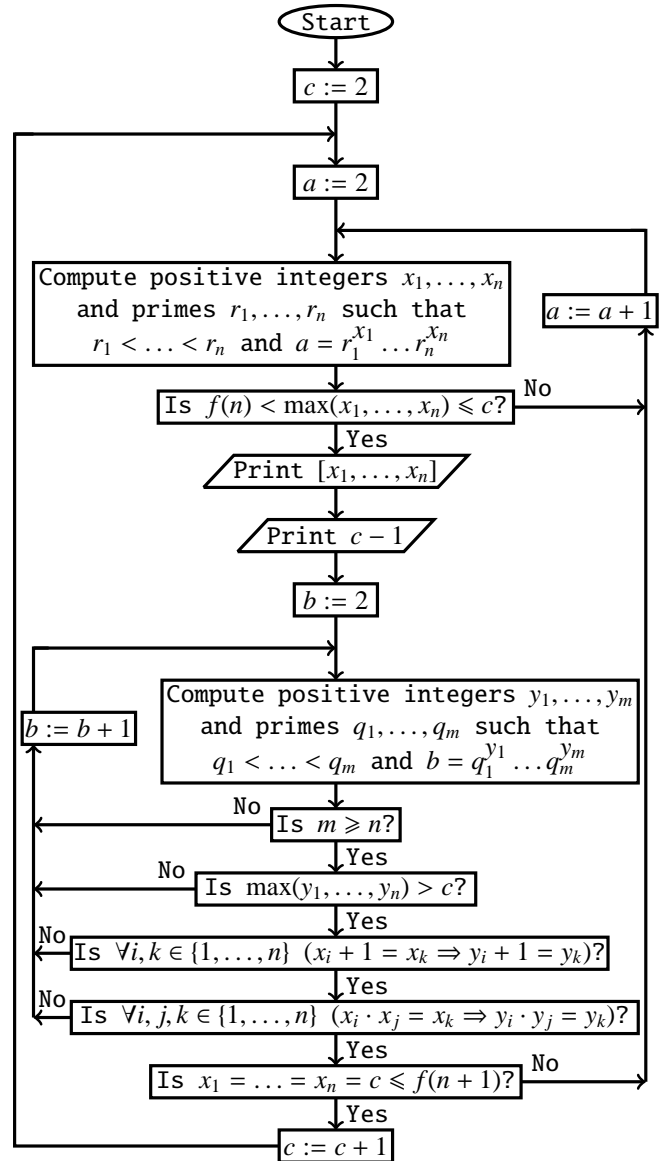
Start

$c := 2$

$a := 2$

Compute positive integers $x_1, \ldots, x_n$ and primes $r_1, \ldots, r_n$ such that $r_1 < \ldots < r_n$ and $a = r_1^{x_1} \ldots r_n^{x_n}$

$a := a + 1$

Is $f(n) < \max(x_1, \ldots, x_n) \leqslant c$?

No

Yes

Print $[x_1, \ldots, x_n]$

Print $c - 1$

$b := 2$

Compute positive integers $y_1, \ldots, y_m$ and primes $q_1, \ldots, q_m$ such that $q_1 < \ldots < q_m$ and $b = q_1^{y_1} \ldots q_m^{y_m}$

$b := b + 1$

No

Is $m \geqslant n$?

Yes

No

Is $\max(y_1, \ldots, y_n) > c$?

Yes

No

Is $\forall i, k \in \{1, \ldots, n\}$ $(x_i + 1 = x_k \Rightarrow y_i + 1 = y_k)$?

Yes

No

Is $\forall i, j, k \in \{1, \ldots, n\}$ $(x_i \cdot x_j = x_k \Rightarrow y_i \cdot y_j = y_k)$?

Yes

Is $x_1 = \ldots = x_n = c \leqslant f(n + 1)$?

No

Yes

$c := c + 1$